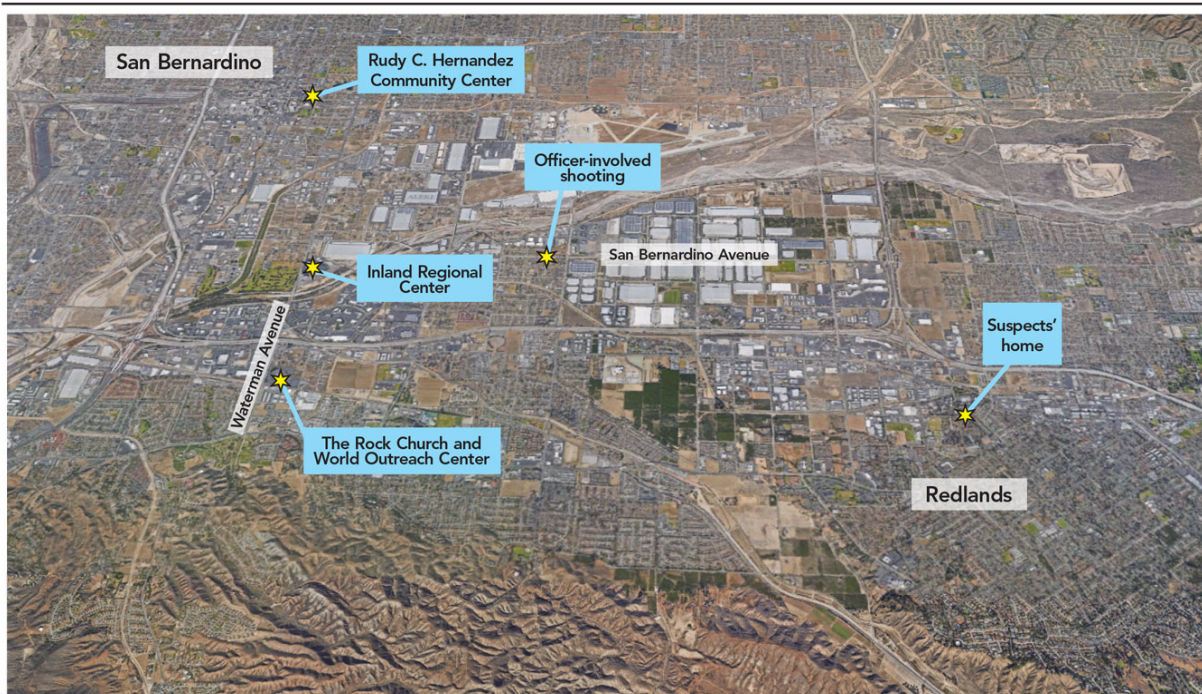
San Bernardino

Rudy C. Hernandez Community Center

Officer-involved shooting

San Bernardino Avenue

Inland Regional Center

Waterman Avenue

Suspects' home

The Rock Church and World Outreach Center

Redlands